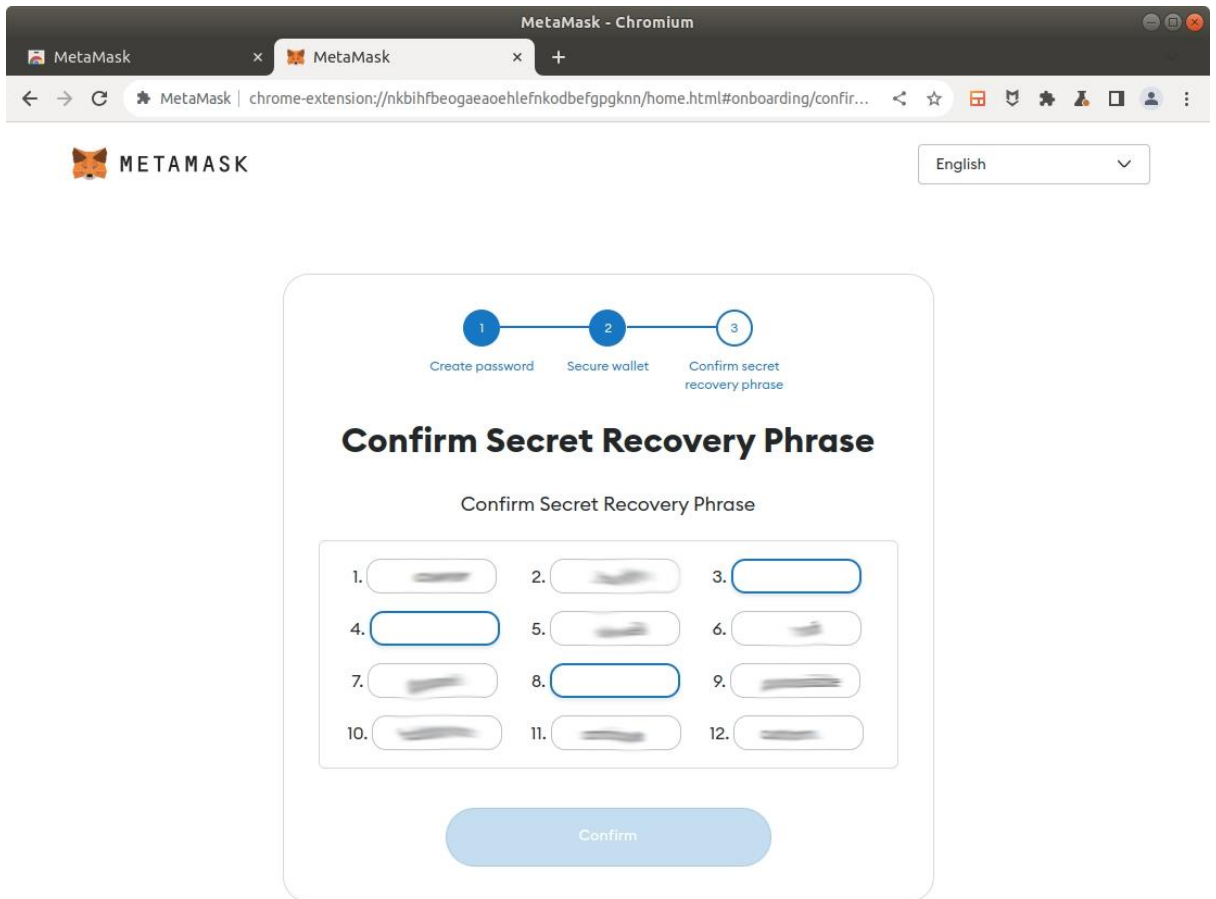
MetaMask - Chromium

MetaMask ×
MetaMask ×
+

MetaMask | chrome-extension://nkbihfbeogaeaoehlefnkodbefgpgknn/home.html#onboarding/confir...

METAMASK

English

1
2
3

Create password
Secure wallet
Confirm secret recovery phrase

Confirm Secret Recovery Phrase

Confirm Secret Recovery Phrase

1. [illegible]
2. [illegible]
3.
4.
5. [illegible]
6. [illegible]
7. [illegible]
8.
9. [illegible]
10. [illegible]
11. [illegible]
12. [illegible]

Confirm